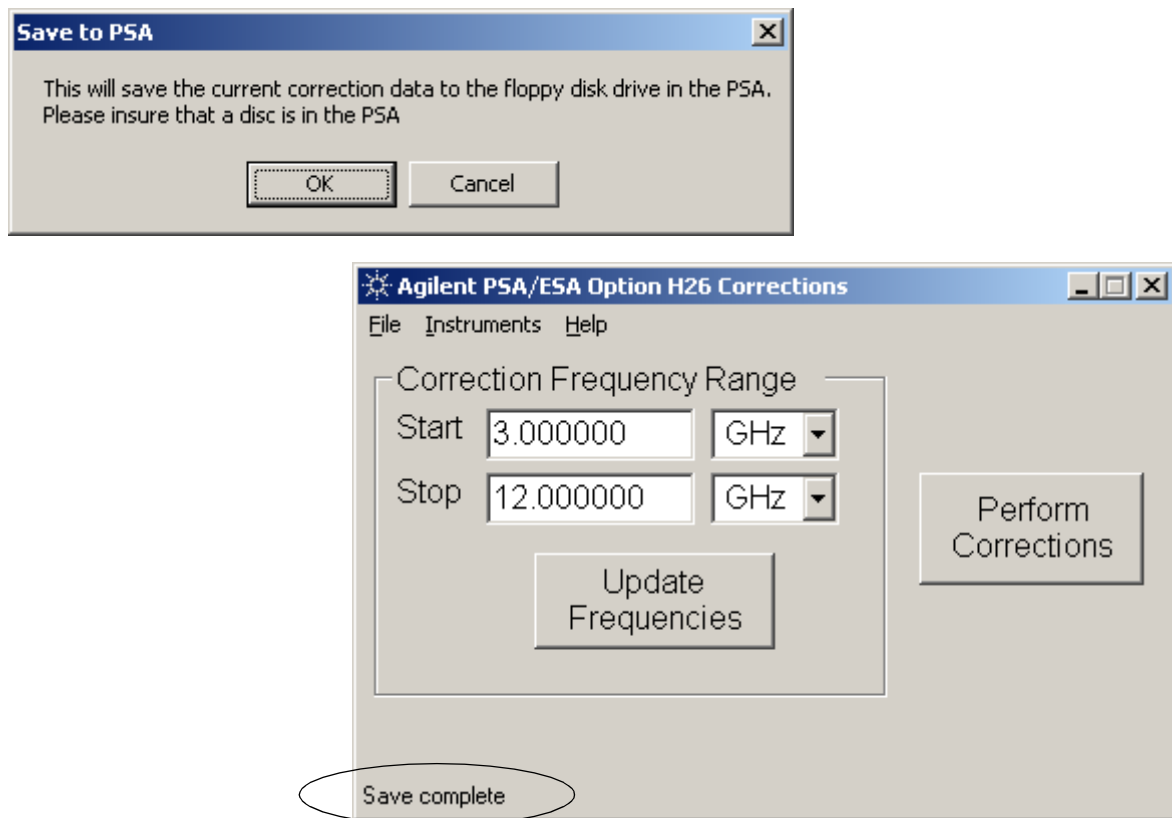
Save to PSA

This will save the current correction data to the floppy disk drive in the PSA.
Please insure that a disc is in the PSA

OK Cancel

Agilent PSA/ESA Option H26 Corrections

File Instruments Help

Correction Frequency Range

Start 3.000000 GHz

Stop 12.000000 GHz

Update Frequencies

Perform Corrections

Save complete